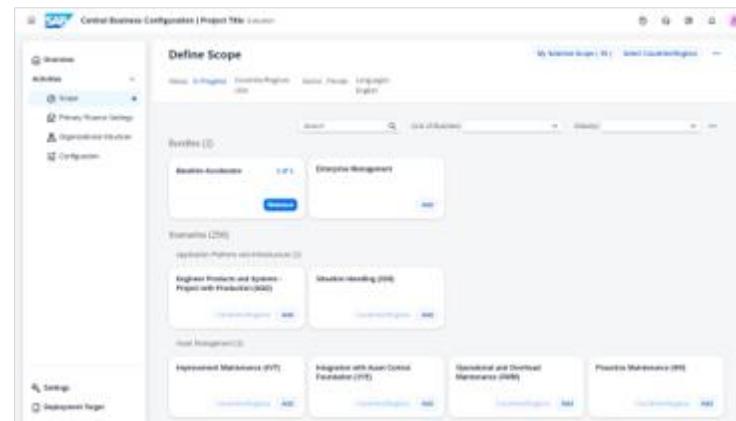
SAP Central Business Configuration | Project Title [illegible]

Overview
Activities
Scope
Primary Finance Settings
Organizational Structure
Configuration

Define Scope

Status: In Progress  Countries/Regions: USA  Sector: Private  Languages: English

My Selected Scope (16)  Select Countries/Regions

Search  Line of Business  Industry

Bundles (2)

Baseline Accelerator  1 of 1
Remove

Enterprise Management
Add

Scenarios (256)

Application Platform and Infrastructure (2)

Engineer Products and Systems - Project with Production (6A0)
Countries/Regions  Add

Situation Handling (0SH)
Countries/Regions  Add

Asset Management (4)

Improvement Maintenance (4VT)
Countries/Regions  Add

Integration with Asset Central Foundation (3YE)
Countries/Regions  Add

Operational and Overhead Maintenance (4WM)
Countries/Regions  Add

Proactive Maintenance (4HI)
Countries/Regions  Add

Settings
Deployment Target